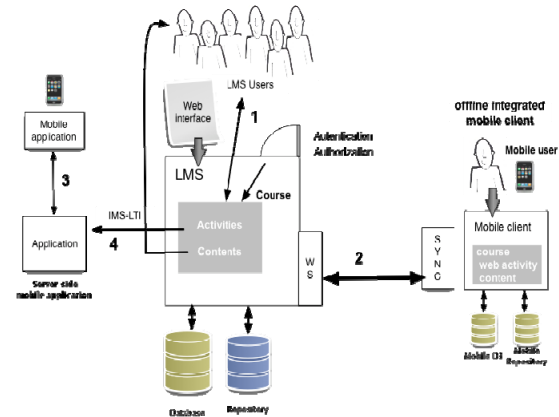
LMS Users

Web interface

1

Autentication Authorization

offline integrated mobile client

Mobile user

Mobile application

3

LMS

Course

IMS-LTI

Activities

Contents

4

Application

Server side mobile application

WS

2

SYNC

Mobile client

course web activity content

Mobile DB

Mobile Repository

Database

Repository